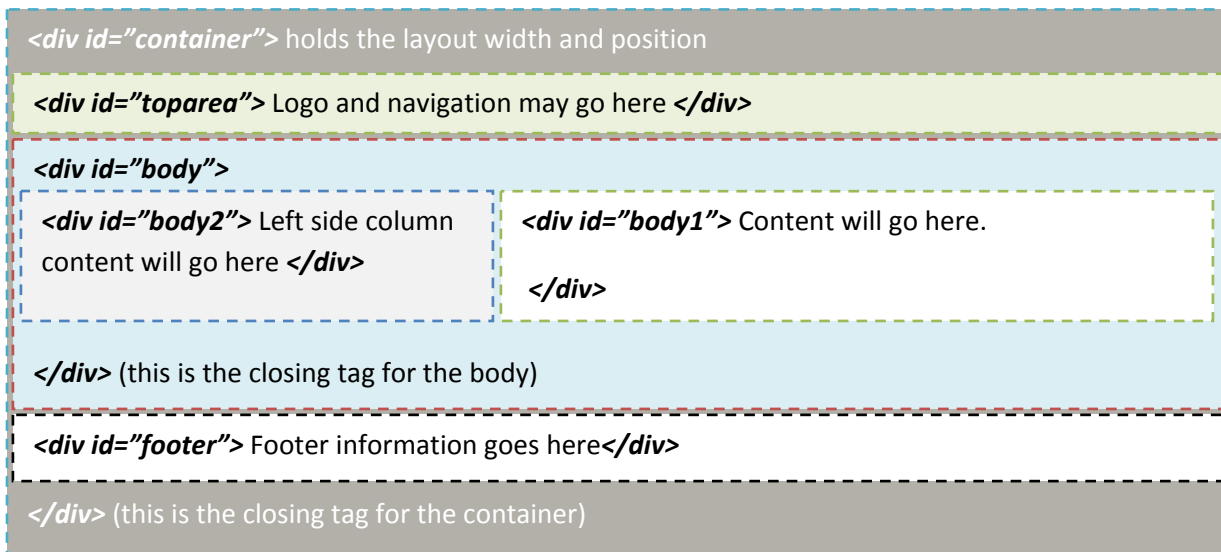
<div id=”container”> holds the layout width and position

<div id=”toparea”> Logo and navigation may go here </div>

<div id=”body”>

<div id=”body2”> Left side column content will go here </div>

<div id=”body1”> Content will go here.

</div>

</div> (this is the closing tag for the body)

<div id=”footer”> Footer information goes here</div>

</div> (this is the closing tag for the container)